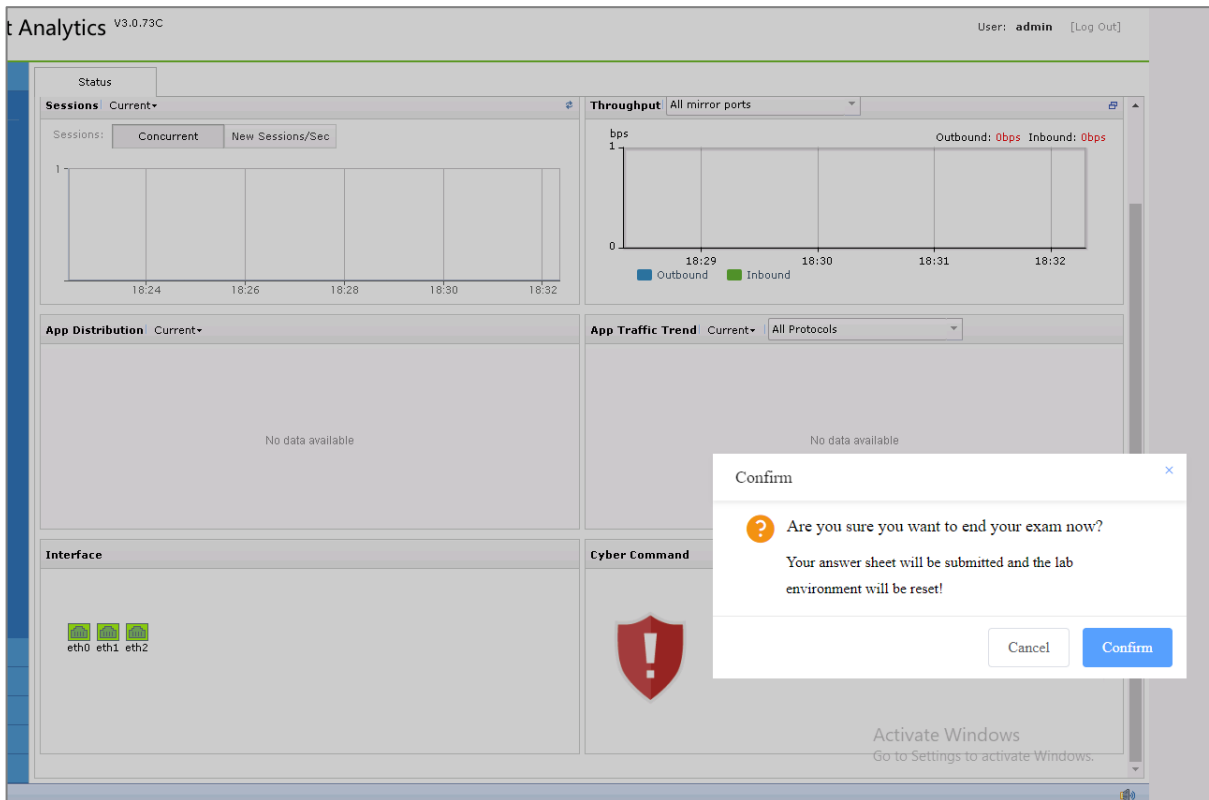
t Analytics V3.0.73C

User: admin [Log Out]

Status

Sessions Current▾

Sessions: Concurrent New Sessions/Sec

1

18:24 18:26 18:28 18:30 18:32

Throughput All mirror ports

bps

Outbound: 0bps Inbound: 0bps

1

0

18:29 18:30 18:31 18:32

Outbound Inbound

App Distribution Current▾

No data available

App Traffic Trend Current▾ All Protocols

No data available

Interface

eth0 eth1 eth2

Cyber Command

Confirm

×

Are you sure you want to end your exam now?

Your answer sheet will be submitted and the lab environment will be reset!

Cancel Confirm

Activate Windows
Go to Settings to activate Windows.